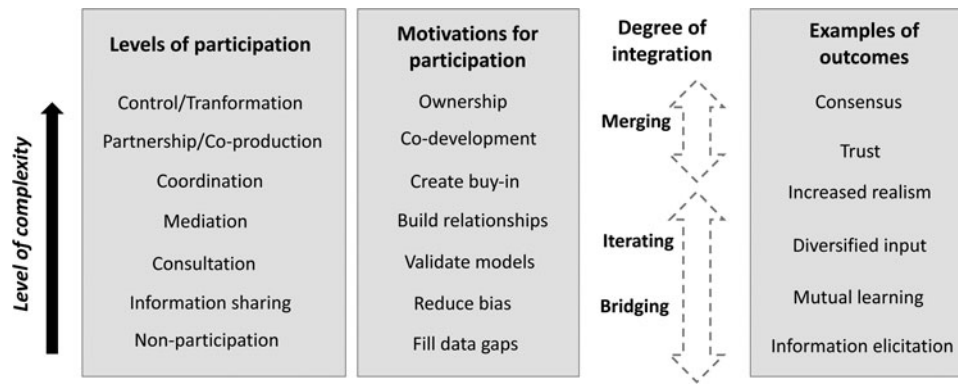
Level of complexity

Levels of participation

Control/Tranformation

Partnership/Co-production

Coordination

Mediation

Consultation

Information sharing

Non-participation

Motivations for participation

Ownership

Co-development

Create buy-in

Build relationships

Validate models

Reduce bias

Fill data gaps

Degree of integration

Merging

Iterating

Bridging

Examples of outcomes

Consensus

Trust

Increased realism

Diversified input

Mutual learning

Information elicitation